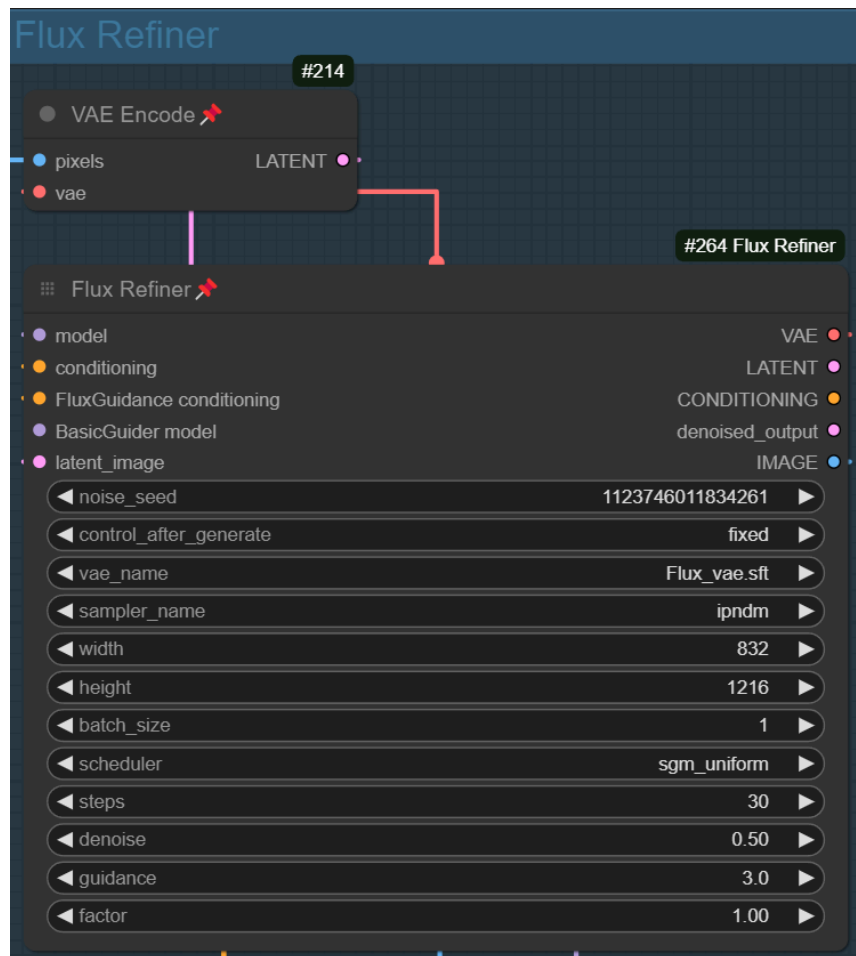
Flux Refiner

#214

VAE Encode

pixels
vae
LATENT

#264 Flux Refiner

Flux Refiner

model
conditioning
FluxGuidance conditioning
BasicGuider model
latent_image

VAE
LATENT
CONDITIONING
denoised_output
IMAGE

| | |
|---|---|
| noise_seed | 1123746011834261 |
| control_after_generate | fixed |
| vae_name | Flux_vae.sft |
| sampler_name | ipndm |
| width | 832 |
| height | 1216 |
| batch_size | 1 |
| scheduler | sgm_uniform |
| steps | 30 |
| denoise | 0.50 |
| guidance | 3.0 |
| factor | 1.00 |